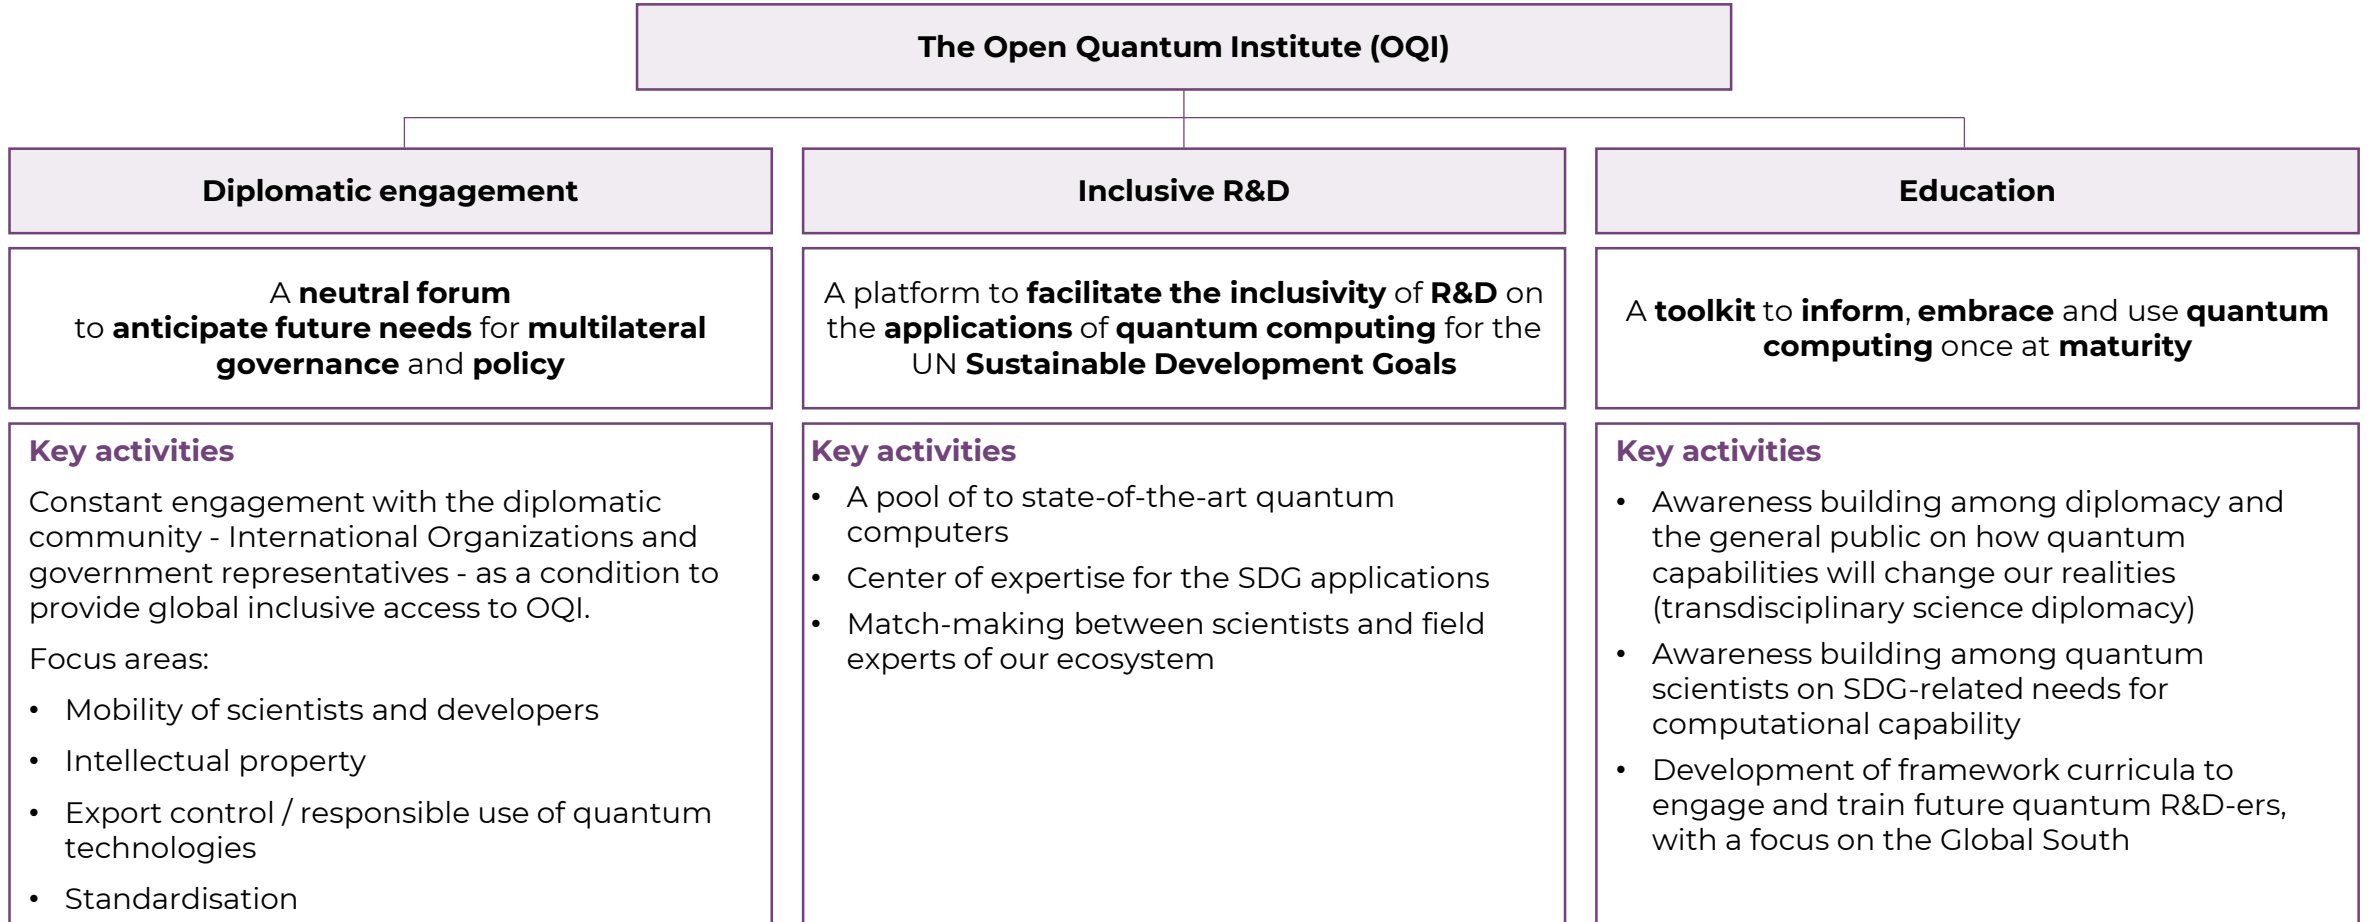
The Open Quantum Institute (OQI)

Diplomatic engagement

A neutral forum to anticipate future needs for multilateral governance and policy

Key activities

Constant engagement with the diplomatic community - International Organizations and government representatives - as a condition to provide global inclusive access to OQI.

Focus areas:

- Mobility of scientists and developers
- Intellectual property
- Export control / responsible use of quantum technologies
- Standardisation

Inclusive R&D

A platform to facilitate the inclusivity of R&D on the applications of quantum computing for the UN Sustainable Development Goals

Key activities

- A pool of to state-of-the-art quantum computers
- Center of expertise for the SDG applications
- Match-making between scientists and field experts of our ecosystem

Education

A toolkit to inform, embrace and use quantum computing once at maturity

Key activities

- Awareness building among diplomacy and the general public on how quantum capabilities will change our realities (transdisciplinary science diplomacy)
- Awareness building among quantum scientists on SDG-related needs for computational capability
- Development of framework curricula to engage and train future quantum R&D-ers, with a focus on the Global South